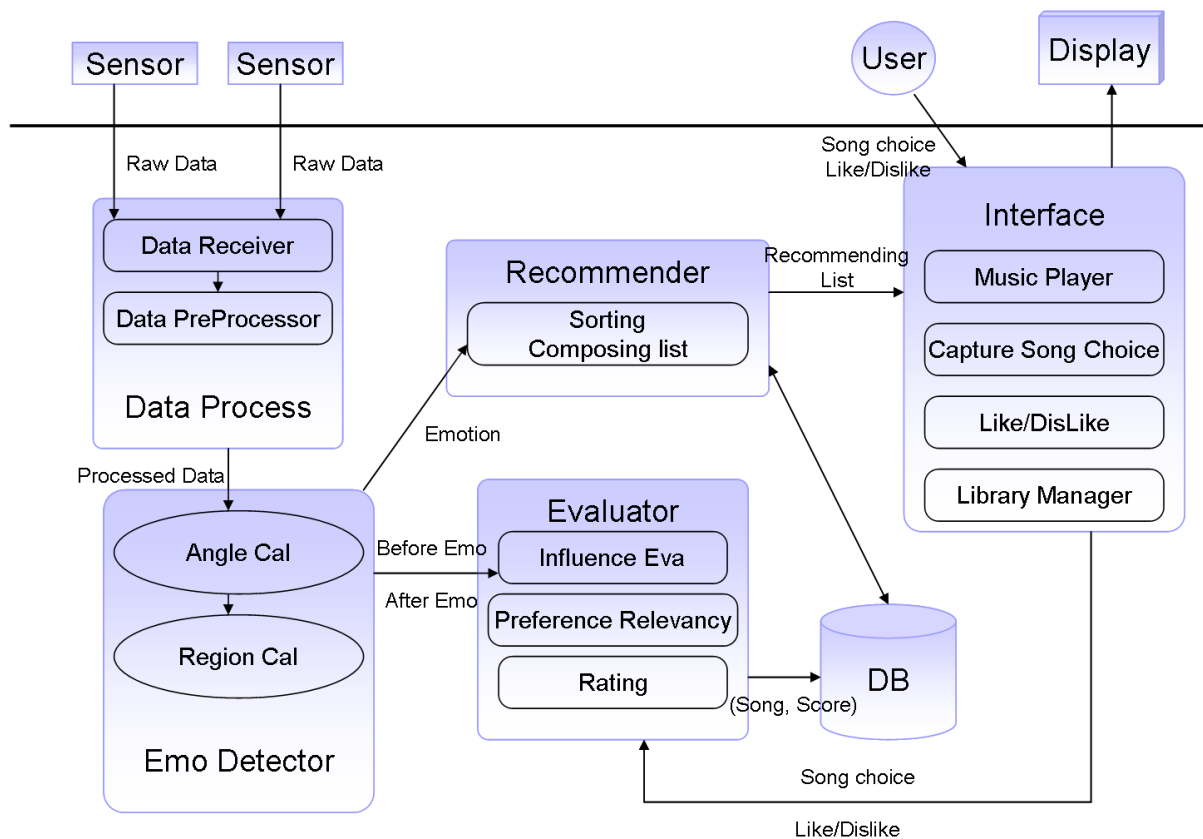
Sensor

Sensor

User

Display

Raw Data

Raw Data

Song choice
Like/Dislike

Data Receiver

Data PreProcessor

Data Process

Recommender

Sorting
Composing list

Recommending
List

Interface

Music Player

Capture Song Choice

Like/DisLike

Library Manager

Emotion

Processed Data

Angle Cal

Region Cal

Emo Detector

Before Emo

After Emo

Evaluator

Influence Eva

Preference Relevancy

Rating

(Song, Score)

DB

Song choice

Like/Dislike